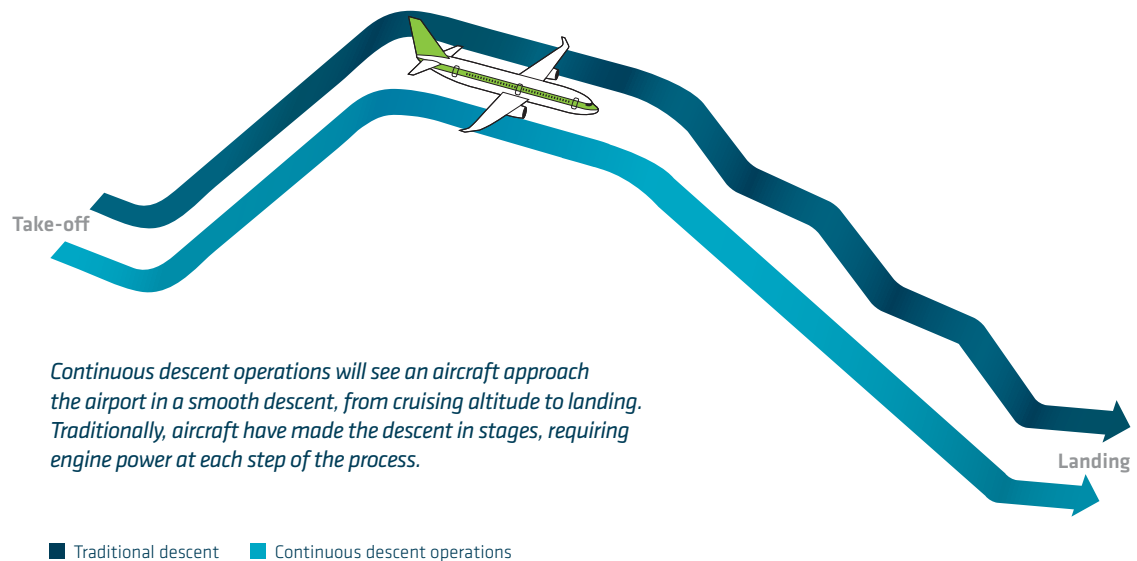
Take-off

Landing

Continuous descent operations will see an aircraft approach the airport in a smooth descent, from cruising altitude to landing. Traditionally, aircraft have made the descent in stages, requiring engine power at each step of the process.

Traditional descent
Continuous descent operations